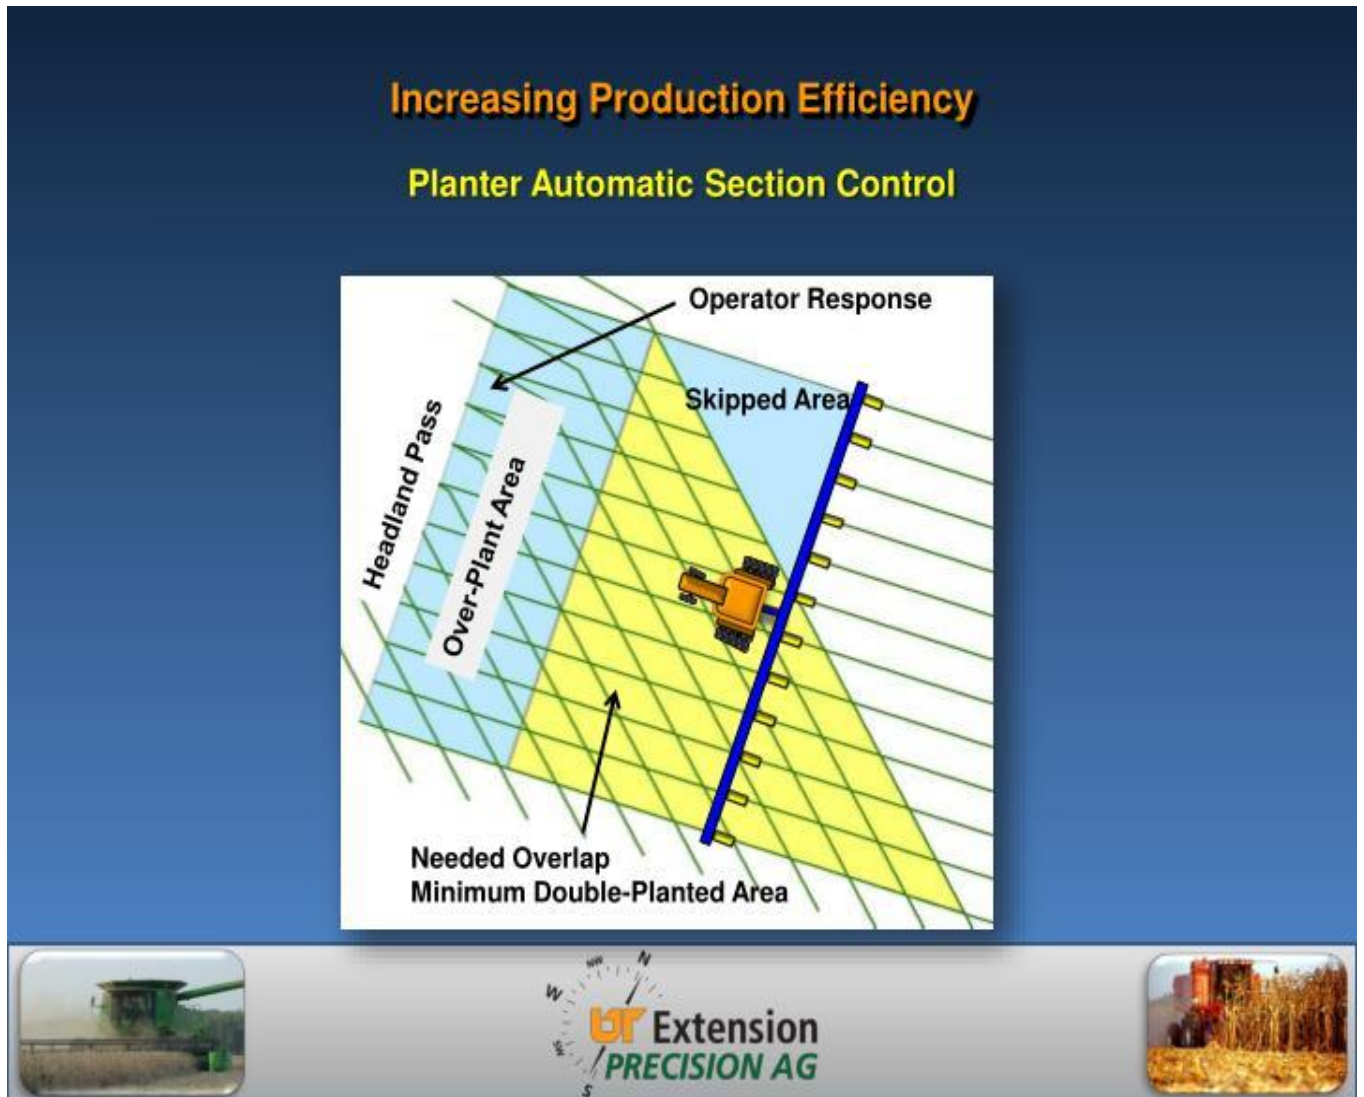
Increasing Production Efficiency

Planter Automatic Section Control

Operator Response

Skipped Area

Headland Pass

Over-Plant Area

Needed Overlap
Minimum Double-Planted Area

N
NW
W
SW
S

UT Extension
PRECISION AG